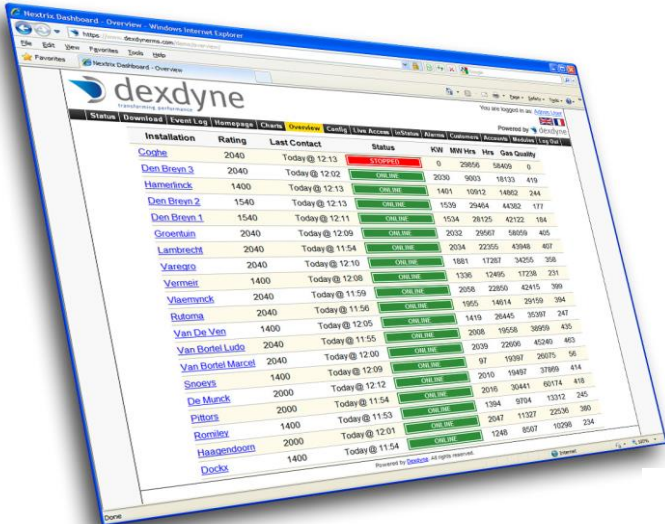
Nextrix Dashboard - Overview - Windows Internet Explorer

https://www.dexdyneems.com/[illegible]

File Edit View Favorites Tools Help

Favorites

Nextrix Dashboard - Overview

dexdyne

transforming performance

You are logged in as: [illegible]

Status | Download | Event Log | Homepage | Charts | Overview | Config | Live Access | InStatus | Alarms | Customers | Accounts | Modules | Log Out

Powered by dexdyne

| Installation | Rating | Last Contact | Status | KW | MW Hrs | Hrs | Gas Quality |
|---|---|---|---|---|---|---|---|
| Coghe | 2040 | Today @ 12:13 | STOPPED | 0 | 29856 | 58409 | 0 |
| Den Breyn 3 | 2040 | Today @ 12:02 | ONLINE | 2030 | 9003 | 18133 | 419 |
| Hamerlinck | 1400 | Today @ 12:13 | ONLINE | 1401 | 10912 | 14862 | 244 |
| Den Breyn 2 | 1540 | Today @ 12:13 | ONLINE | 1539 | 29464 | 44382 | 177 |
| Den Breyn 1 | 1540 | Today @ 12:11 | ONLINE | 1534 | 28125 | 42122 | 184 |
| Groentuin | 2040 | Today @ 12:09 | ONLINE | 2032 | 29567 | 58059 | 405 |
| Lambrecht | 2040 | Today @ 11:54 | ONLINE | 2034 | 22355 | 43948 | 407 |
| Varegro | 2040 | Today @ 12:10 | ONLINE | 1881 | 17287 | 34255 | 358 |
| Vermeir | 1400 | Today @ 12:08 | ONLINE | 1336 | 12495 | 17238 | 231 |
| Vlaemynck | 2040 | Today @ 11:59 | ONLINE | 2058 | 22850 | 42415 | 399 |
| Rutoma | 2040 | Today @ 11:56 | ONLINE | 1955 | 14614 | 29159 | 394 |
| Van De Ven | 1400 | Today @ 12:05 | ONLINE | 1419 | 26445 | 35397 | 247 |
| Van Bortel Ludo | 2040 | Today @ 11:55 | ONLINE | 2008 | 19558 | 38959 | 435 |
| Van Bortel Marcel | 2040 | Today @ 12:00 | ONLINE | 2039 | 22606 | 45240 | 463 |
| Snoeys | 1400 | Today @ 12:09 | ONLINE | 97 | 19397 | 26075 | 56 |
| De Munck | 2000 | Today @ 12:12 | ONLINE | 2010 | 19497 | 37869 | 414 |
| Pittors | 2000 | Today @ 11:54 | ONLINE | 2016 | 30441 | 60174 | 418 |
| Romiley | 1400 | Today @ 11:53 | ONLINE | 1394 | 9704 | 13312 | 245 |
| Haagendoorn | 2000 | Today @ 12:01 | ONLINE | 2047 | 11327 | 22536 | 380 |
| Dockx | 1400 | Today @ 11:54 | ONLINE | 1248 | 8507 | 10298 | 234 |

Powered by Dexdyne. All rights reserved.

Done

Internet

100%